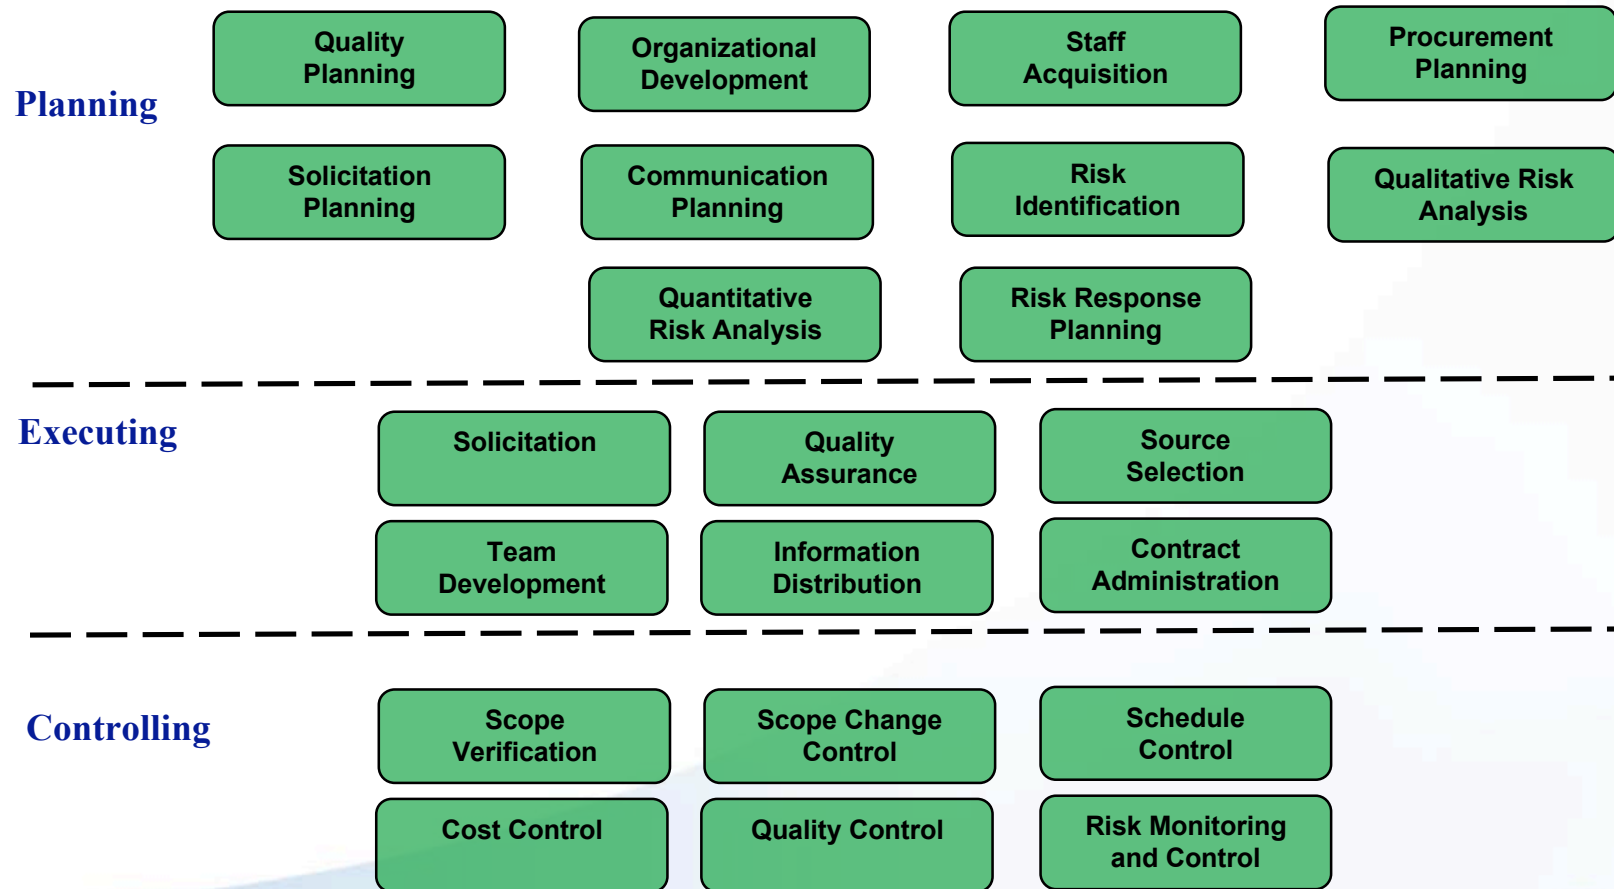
Planning

Quality Planning

Organizational Development

Staff Acquisition

Procurement Planning

Solicitation Planning

Communication Planning

Risk Identification

Qualitative Risk Analysis

Quantitative Risk Analysis

Risk Response Planning

Executing

Solicitation

Quality Assurance

Source Selection

Team Development

Information Distribution

Contract Administration

Controlling

Scope Verification

Scope Change Control

Schedule Control

Cost Control

Quality Control

Risk Monitoring and Control